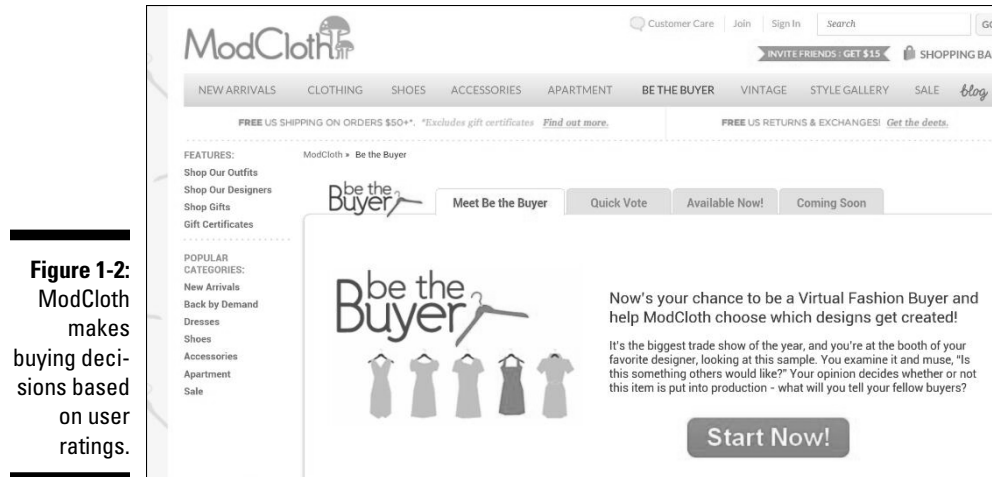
Figure 1-2: ModCloth makes buying decisions based on user ratings.

ModCloth

Customer Care | Join | Sign In | Search | GO

INVITE FRIENDS : GET $15 | SHOPPING BA

NEW ARRIVALS CLOTHING SHOES ACCESSORIES APARTMENT BE THE BUYER VINTAGE STYLE GALLERY SALE blog

FREE US SHIPPING ON ORDERS $50+*. *Excludes gift certificates Find out more.

FREE US RETURNS & EXCHANGES! Get the deets.

FEATURES:
Shop Our Outfits
Shop Our Designers
Shop Gifts
Gift Certificates

POPULAR CATEGORIES:
New Arrivals
Back by Demand
Dresses
Shoes
Accessories
Apartment
Sale

ModCloth » Be the Buyer

Be the Buyer

Meet Be the Buyer | Quick Vote | Available Now! | Coming Soon

Be the Buyer

Now's your chance to be a Virtual Fashion Buyer and help ModCloth choose which designs get created!

It's the biggest trade show of the year, and you're at the booth of your favorite designer, looking at this sample. You examine it and muse, "Is this something others would like?" Your opinion decides whether or not this item is put into production - what will you tell your fellow buyers?

Start Now!